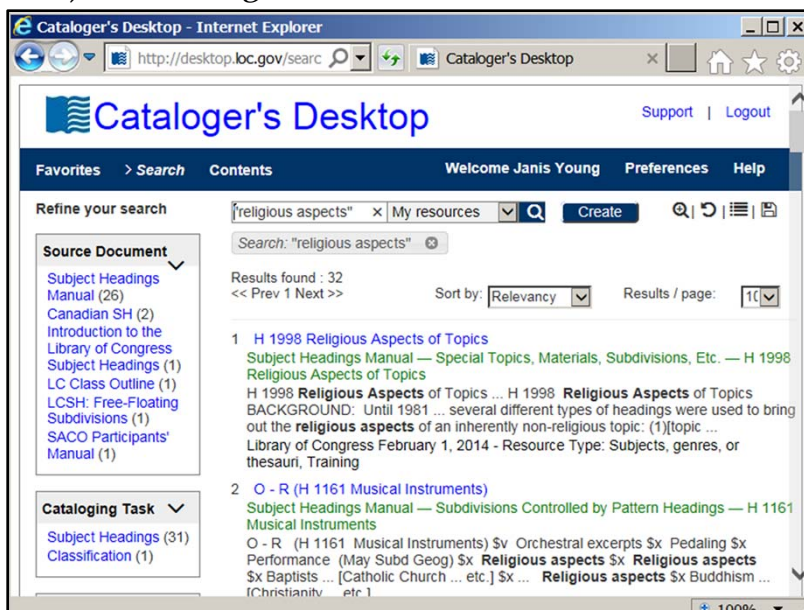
Cataloger's Desktop - Internet Explorer

http://desktop.loc.gov/searc

Cataloger's Desktop

Cataloger's Desktop

Support | Logout

Favorites > Search Contents Welcome Janis Young Preferences Help

Refine your search

"religious aspects" My resources Create

Search: "religious aspects"

Source Document

Subject Headings Manual (26)
Canadian SH (2)
Introduction to the Library of Congress Subject Headings (1)
LC Class Outline (1)
LCSH: Free-Floating Subdivisions (1)
SACO Participants' Manual (1)

Cataloging Task

Subject Headings (31)
Classification (1)

Results found : 32
<< Prev 1 Next >>

Sort by: Relevancy

Results / page: 10

1 H 1998 Religious Aspects of Topics
Subject Headings Manual — Special Topics, Materials, Subdivisions, Etc. — H 1998 Religious Aspects of Topics
H 1998 **Religious Aspects** of Topics ... H 1998 **Religious Aspects** of Topics BACKGROUND: Until 1981 ... several different types of headings were used to bring out the **religious aspects** of an inherently non-religious topic: (1)[topic ...
Library of Congress February 1, 2014 - Resource Type: Subjects, genres, or thesauri, Training

2 O - R (H 1161 Musical Instruments)
Subject Headings Manual — Subdivisions Controlled by Pattern Headings — H 1161 Musical Instruments
O - R (H 1161 Musical Instruments) $v Orchestral excerpts $x Pedaling $x Performance (May Subd Geog) $x **Religious aspects** $x **Religious aspects** $x Baptists ... [Catholic Church ... etc.] $x ... **Religious aspects** $x Buddhism ... [Christianity ... etc.]

100%